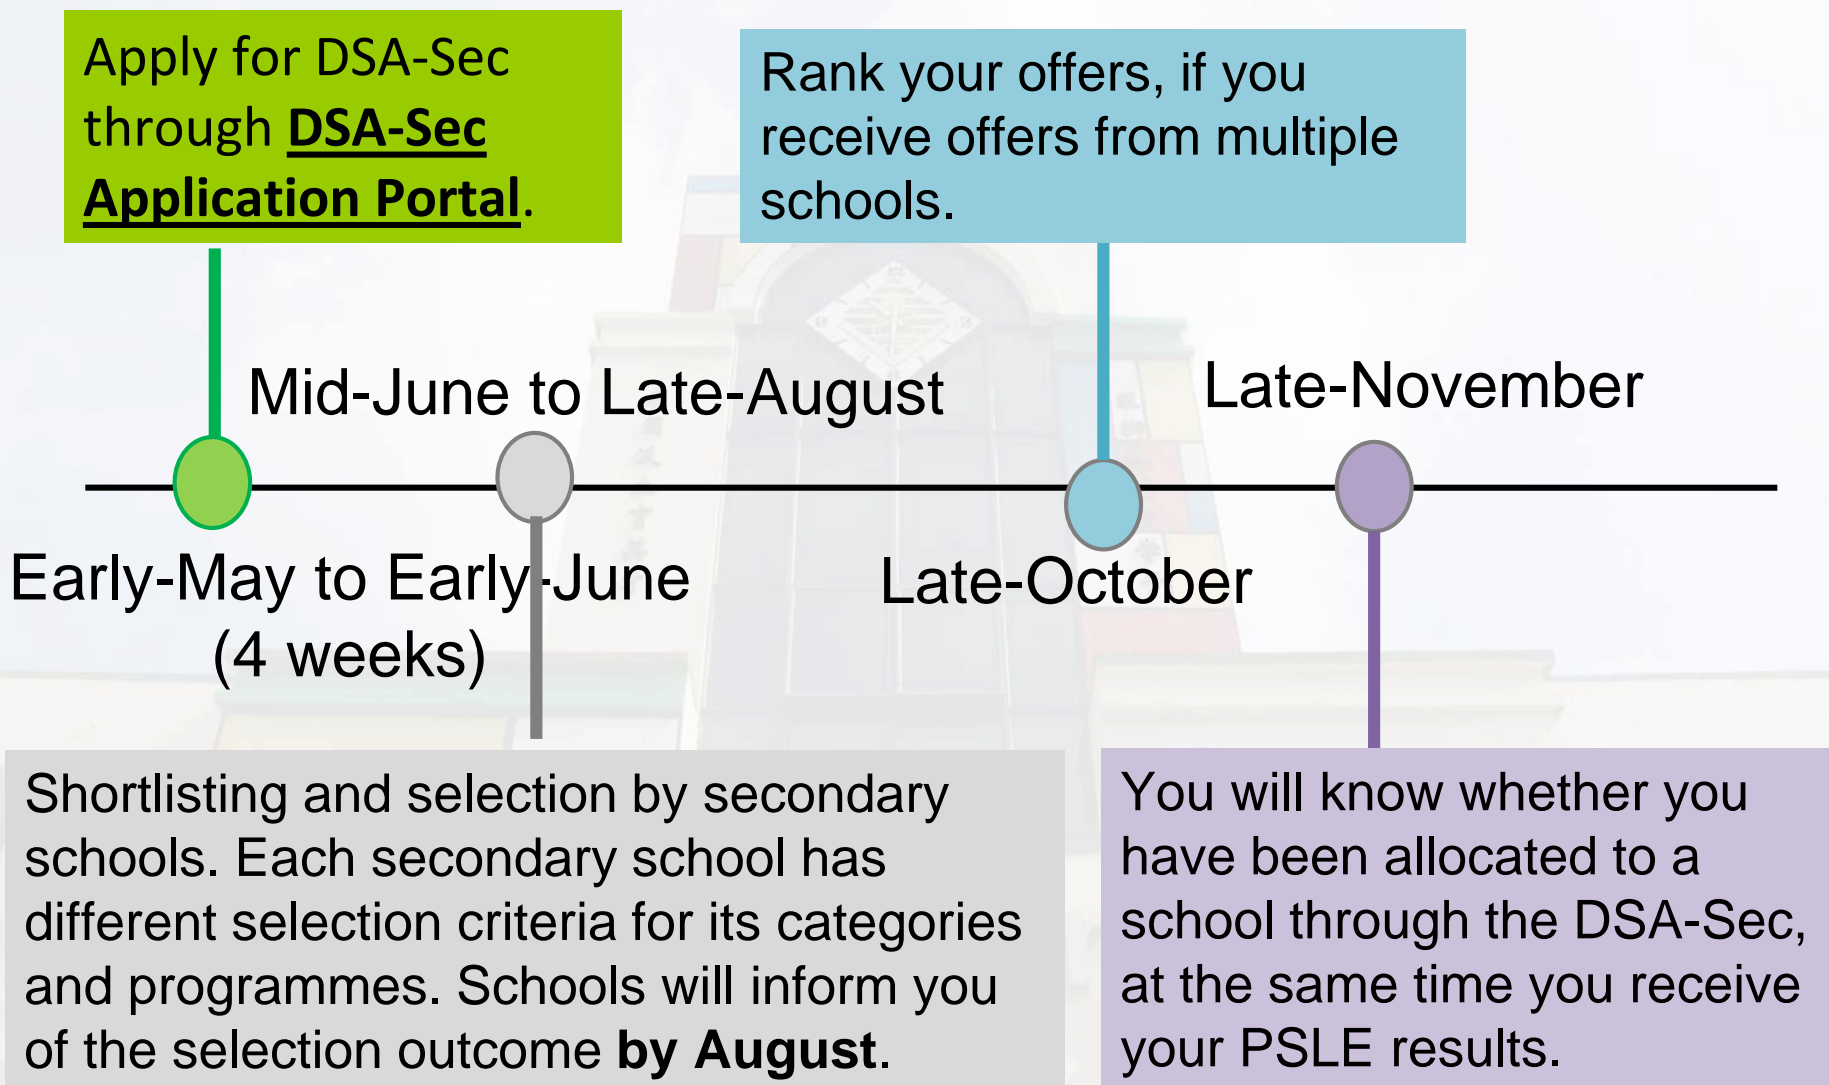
Apply for DSA-Sec through **DSA-Sec Application Portal**.

Rank your offers, if you receive offers from multiple schools.

Mid-June to Late-August

Late-November

Early-May to Early-June (4 weeks)

Late-October

Shortlisting and selection by secondary schools. Each secondary school has different selection criteria for its categories and programmes. Schools will inform you of the selection outcome **by August**.

You will know whether you have been allocated to a school through the DSA-Sec, at the same time you receive your PSLE results.